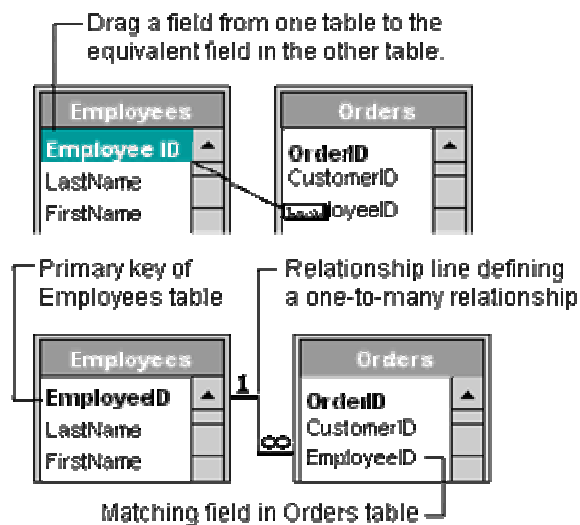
Drag a field from one table to the equivalent field in the other table.

Employees
Employee ID
LastName
FirstName

Orders
OrderID
CustomerID
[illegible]loyeeID

Primary key of Employees table

Relationship line defining a one-to-many relationship

Employees
EmployeeID
LastName
FirstName

1
$\infty$

Orders
OrderID
CustomerID
EmployeeID

Matching field in Orders table